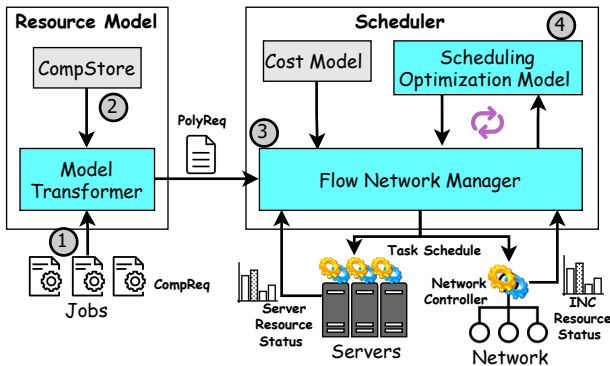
Resource Model

CompStore

2

Model Transformer

1

Jobs

CompReq

PolyReq

Scheduler

Cost Model

4

Scheduling Optimization Model

3

Flow Network Manager

Task Schedule

Server Resource Status

Servers

Network Controller

INC Resource Status

Network